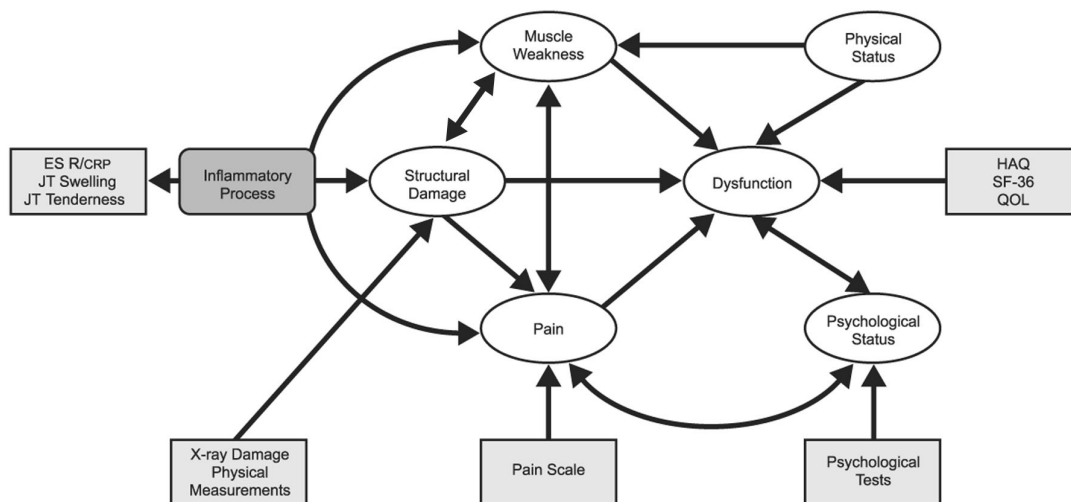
Muscle Weakness

Physical Status

ES R/CRP
JT Swelling
JT Tenderness

Inflammatory Process

Structural Damage

Dysfunction

HAQ
SF-36
QOL

Pain

Psychological Status

X-ray Damage
Physical Measurements

Pain Scale

Psychological Tests